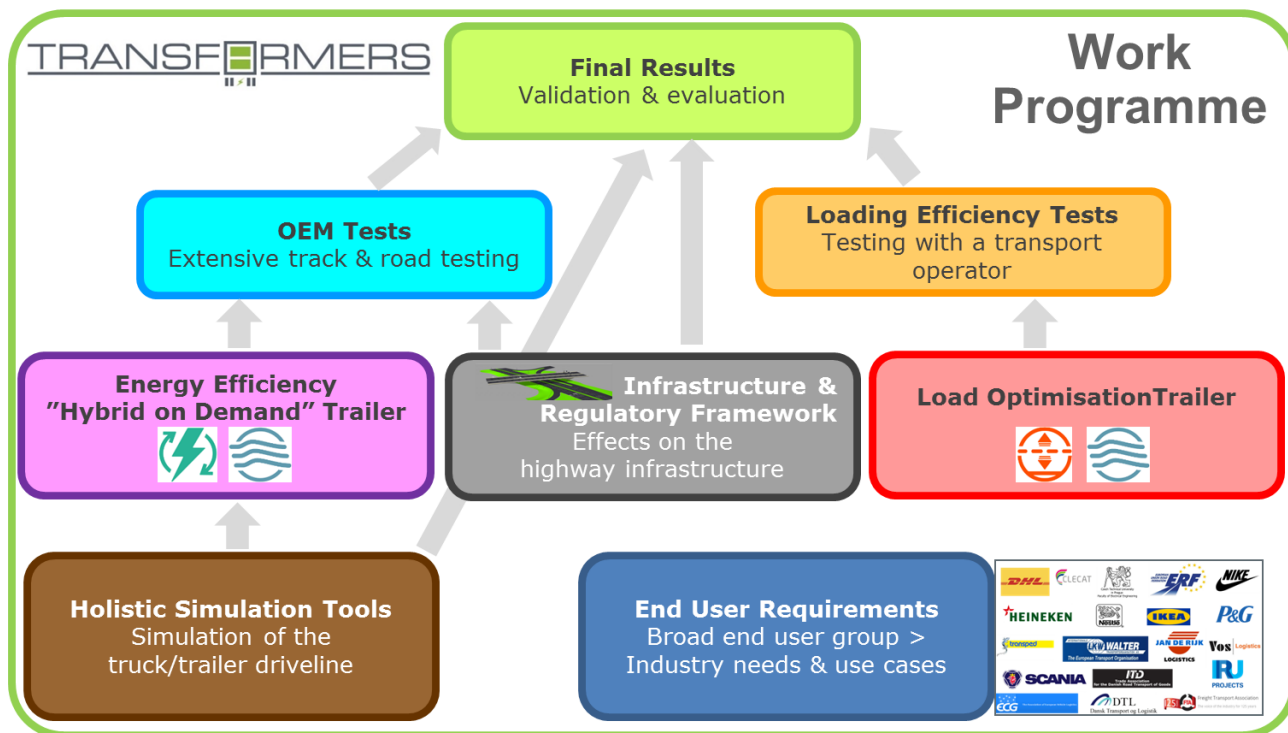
TRANSFORMERS

Final Results
Validation & evaluation

Work Programme

OEM Tests
Extensive track & road testing

Loading Efficiency Tests
Testing with a transport operator

Energy Efficiency
"Hybrid on Demand" Trailer

Infrastructure & Regulatory Framework
Effects on the highway infrastructure

Load OptimisationTrailer

Holistic Simulation Tools
Simulation of the truck/trailer driveline

End User Requirements
Broad end user group > Industry needs & use cases

DHL
CLECAT
ERF
NIKE
HEINEKEN
Nestlé
IKEA
P&G
transped
WALTER
JAN DE RIJK LOGISTICS
Vos Logistics
SCANIA
ITD
RJ PROJECTS
ECG
DTL
FTA